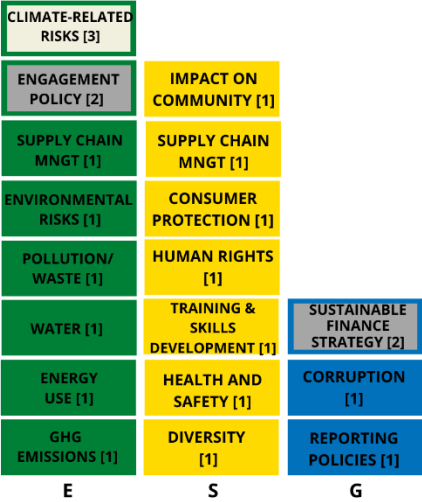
CLIMATE-RELATED RISKS [3]

ENGAGEMENT POLICY [2]

SUPPLY CHAIN MNGT [1]

ENVIRONMENTAL RISKS [1]

POLLUTION/ WASTE [1]

WATER [1]

ENERGY USE [1]

GHG EMISSIONS [1]

E

IMPACT ON COMMUNITY [1]

SUPPLY CHAIN MNGT [1]

CONSUMER PROTECTION [1]

HUMAN RIGHTS [1]

TRAINING & SKILLS DEVELOPMENT [1]

HEALTH AND SAFETY [1]

DIVERSITY [1]

S

SUSTAINABLE FINANCE STRATEGY [2]

CORRUPTION [1]

REPORTING POLICIES [1]

G